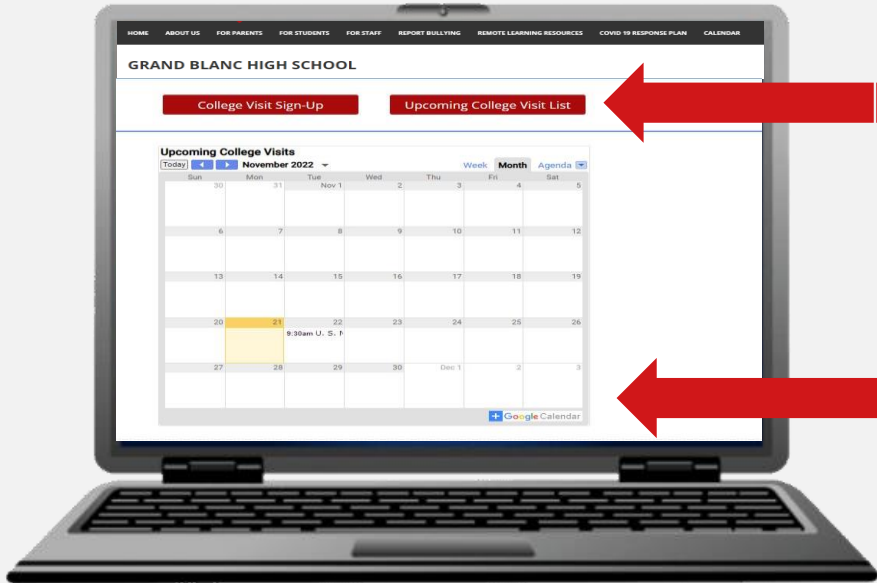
HOME ABOUT US FOR PARENTS FOR STUDENTS FOR STAFF REPORT BULLYING REMOTE LEARNING RESOURCES COVID 19 RESPONSE PLAN CALENDAR

GRAND BLANC HIGH SCHOOL

College Visit Sign-Up

Upcoming College Visit List

Upcoming College Visits

Today November 2022 Week Month Agenda

| Sun | Mon | Tue | Wed | Thu | Fri | Sat |
|---|---|---|---|---|---|---|
| 30 | 31 | Nov 1 | 2 | 3 | 4 | 5 |
| 6 | 7 | 8 | 9 | 10 | 11 | 12 |
| 13 | 14 | 15 | 16 | 17 | 18 | 19 |
| 20 | 21 | 22 9:30am U. S. N | 23 | 24 | 25 | 26 |
| 27 | 28 | 29 | 30 | Dec 1 | 2 | 3 |

+ Google Calendar